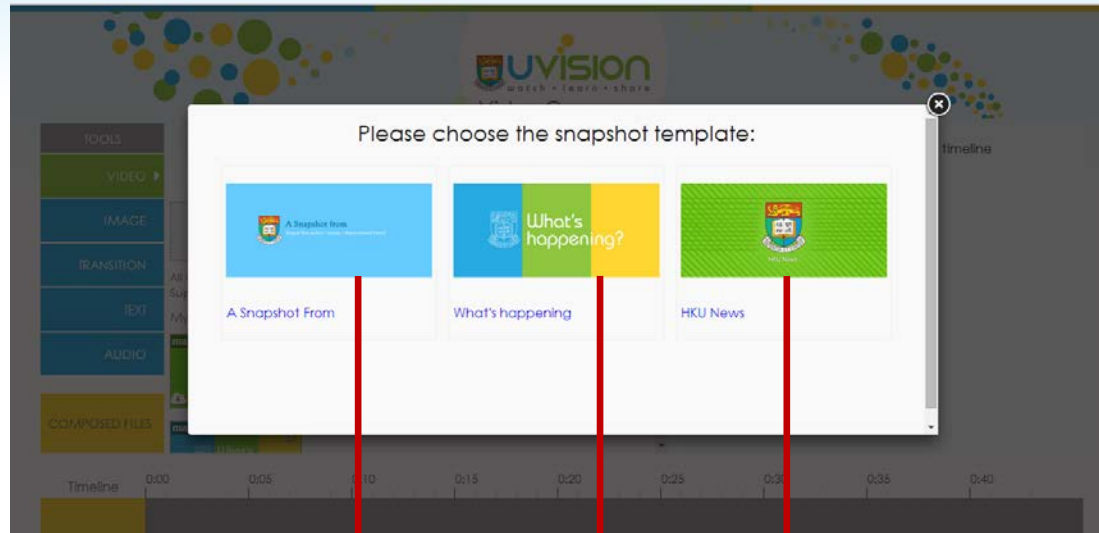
UVISION
watch • learn • share

TOOLS
VIDEO ▸
IMAGE
TRANSITION
TEXT
AUDIO
COMPOSED FILES

timeline

Please choose the snapshot template:

A Snapshot from

What's happening?

HKU News

A Snapshot From

What's happening

HKU News

Timeline 0:00 0:05 0:10 0:15 0:20 0:25 0:30 0:35 0:40